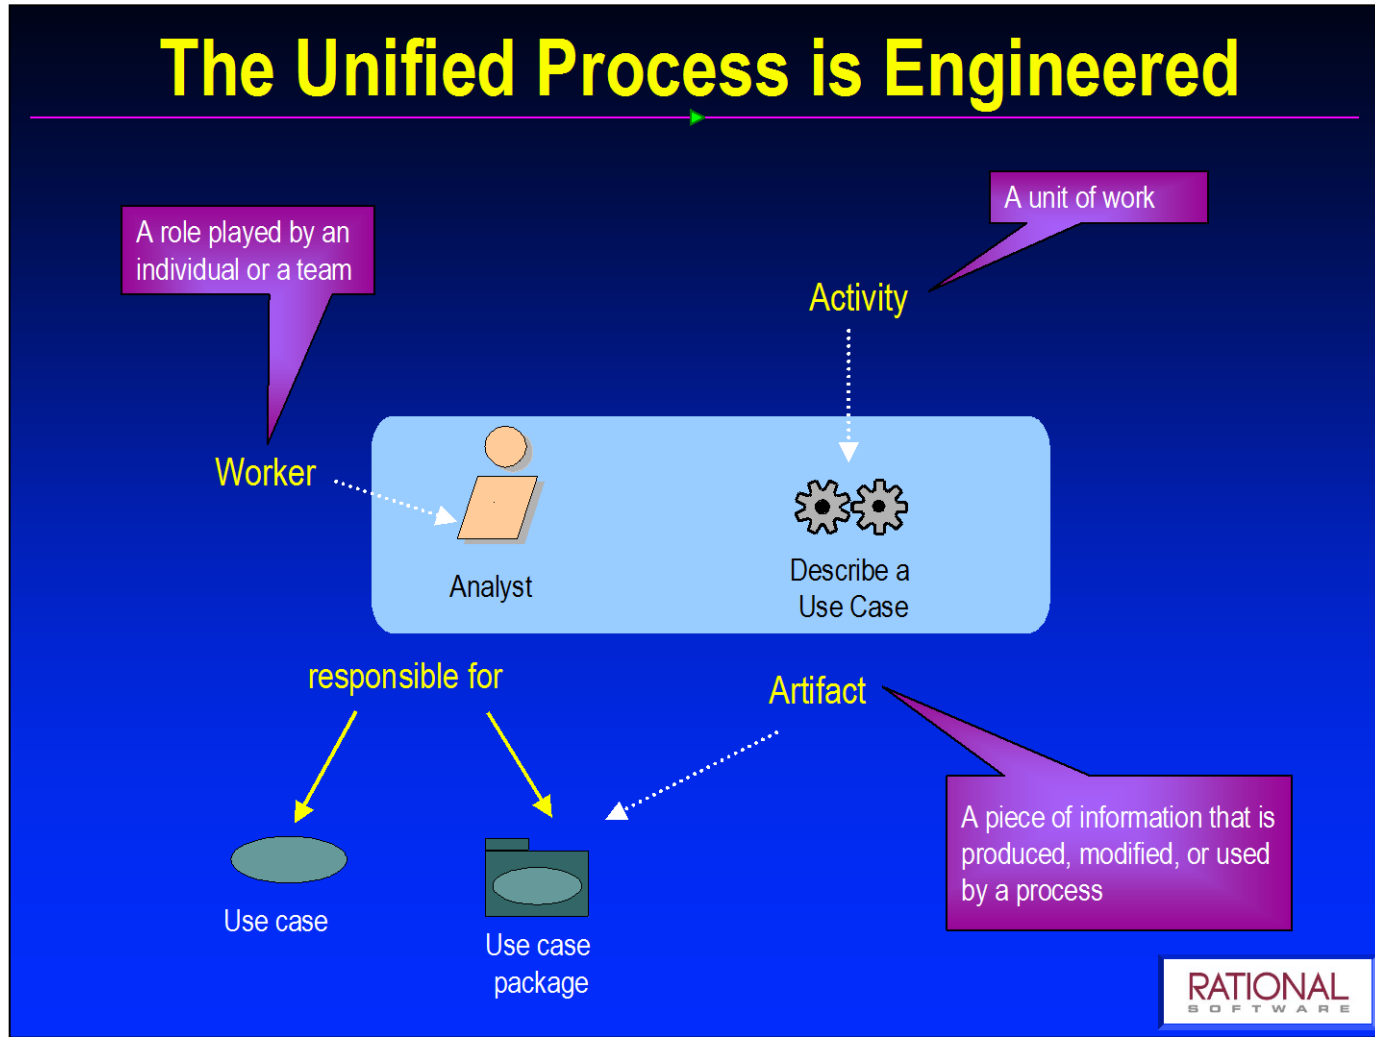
The Unified Process is Engineered

A role played by an individual or a team

A unit of work

Activity

Worker

Analyst

Describe a Use Case

responsible for

Artifact

A piece of information that is produced, modified, or used by a process

Use case

Use case package

RATIONAL
SOFTWARE